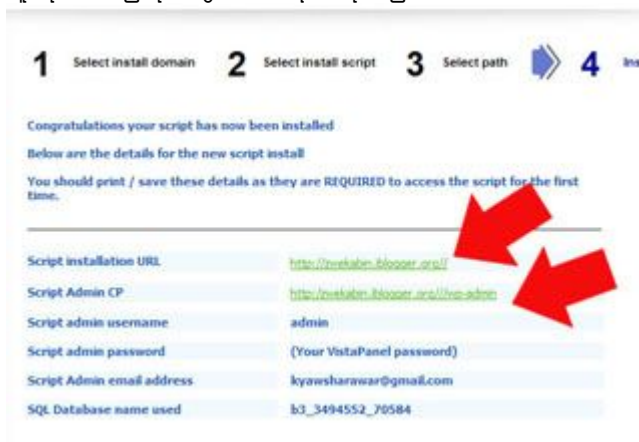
1 Select install domain 2 Select install script 3 Select path 4 Ins

Congratulations your script has now been installed

Below are the details for the new script install

You should print / save these details as they are REQUIRED to access the script for the first time.

| | |
|---|---|
| Script installation URL | http://zwekabn.iblogger.org// |
| Script Admin CP | http://zwekabn.iblogger.org///wp-admin |
| Script admin username | admin |
| Script admin password | (Your VistaPanel password) |
| Script Admin email address | kyawsharawar@gmail.com |
| SQL Database name used | b3_3494552_70584 |